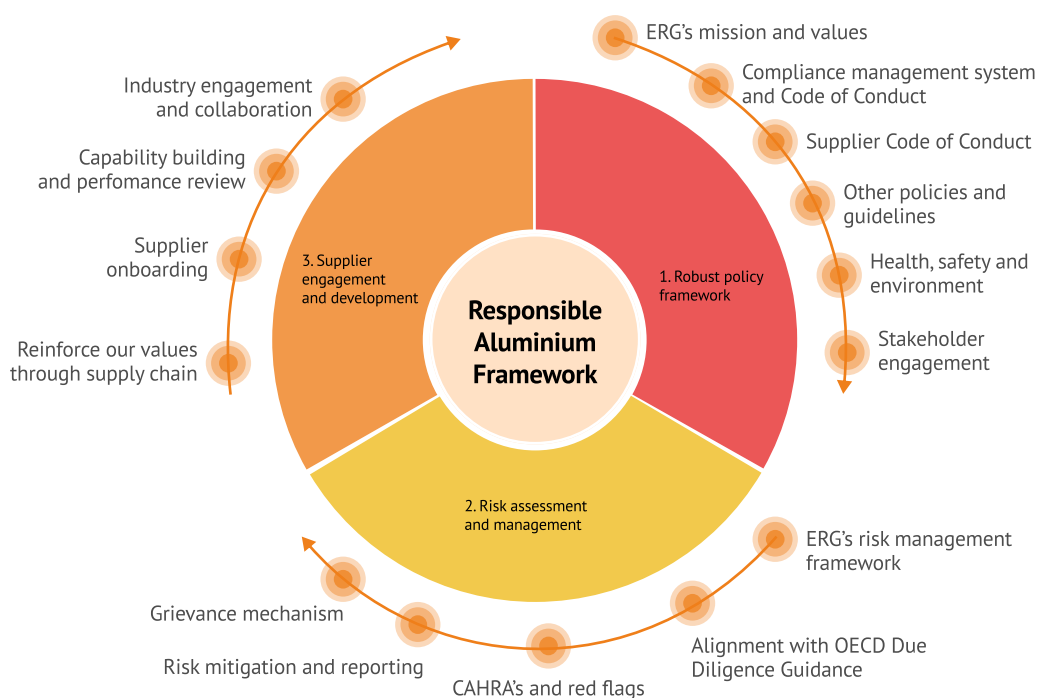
Responsible Aluminium Framework

1. Robust policy framework

ERG's mission and values

Compliance management system and Code of Conduct

Supplier Code of Conduct

Other policies and guidelines

Health, safety and environment

Stakeholder engagement

2. Risk assessment and management

ERG's risk management framework

Alignment with OECD Due Diligence Guidance

CAHRA's and red flags

Risk mitigation and reporting

Grievance mechanism

3. Supplier engagement and development

Reinforce our values through supply chain

Supplier onboarding

Capability building and perfomance review

Industry engagement and collaboration